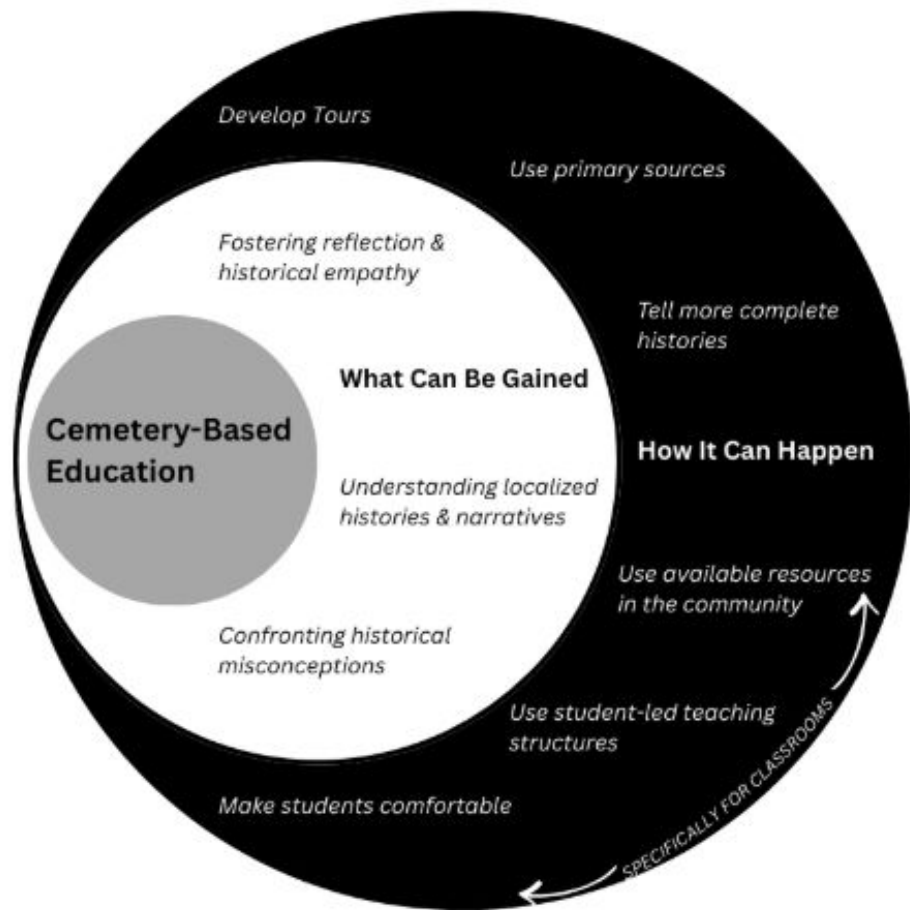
Develop Tours

Use primary sources

Fostering reflection & historical empathy

Tell more complete histories

Cemetery-Based Education

What Can Be Gained

How It Can Happen

Understanding localized histories & narratives

Use available resources in the community

Confronting historical misconceptions

Use student-led teaching structures

Make students comfortable

SPECIFICALLY FOR CLASSROOMS